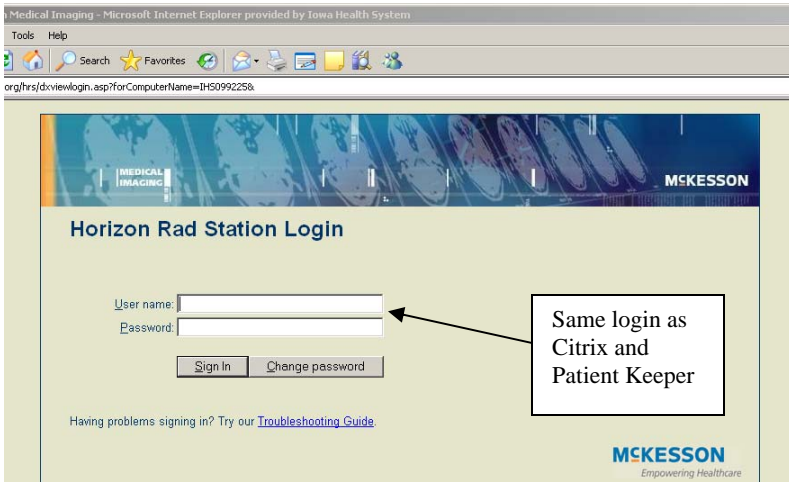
n Medical Imaging - Microsoft Internet Explorer provided by Iowa Health System

Tools Help

Search Favorites

org/hrs/dxviewlogin.asp?forComputerName=IHS099225&

MEDICAL IMAGING

McKESSON

Horizon Rad Station Login

User name:

Password:

Sign In

Change password

Same login as Citrix and Patient Keeper

Having problems signing in? Try our Troubleshooting Guide.

McKESSON
Empowering Healthcare